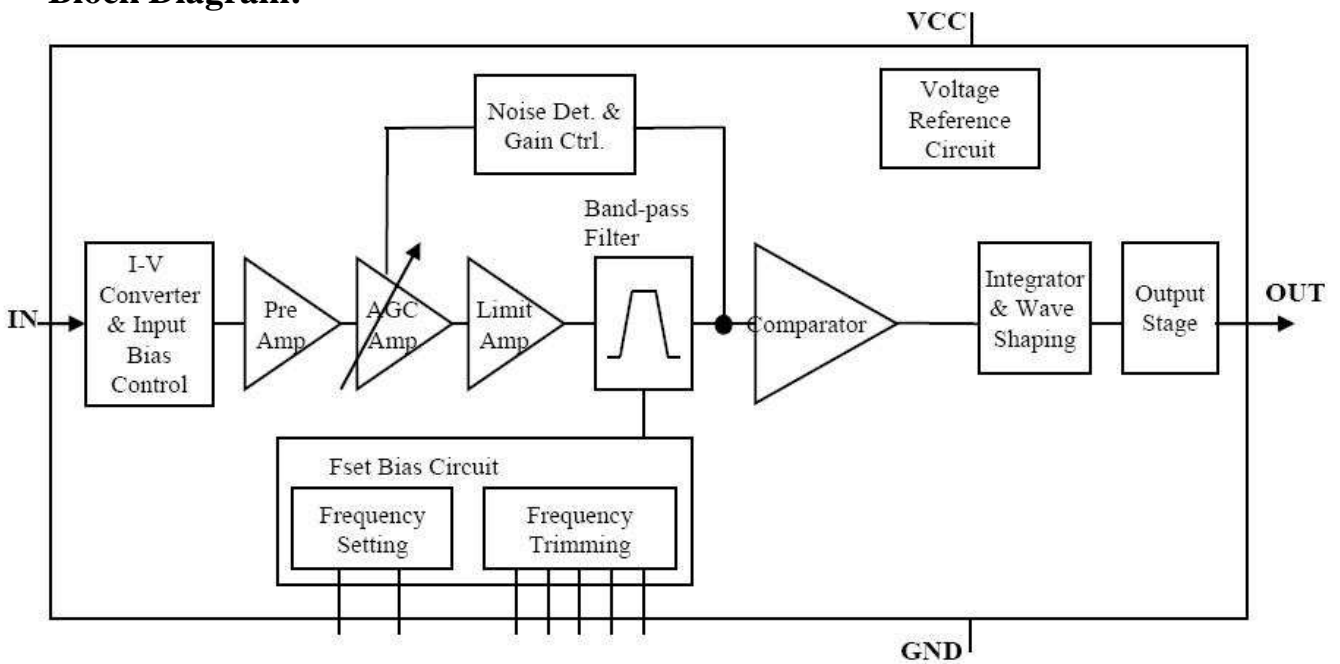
Block Diagram:

VCC

Noise Det. & Gain Ctrl.

Voltage Reference Circuit

Band-pass Filter

IN

I-V Converter & Input Bias Control

Pre Amp

AGC Amp

Limit Amp

Comparator

Integrator & Wave Shaping

Output Stage

OUT

Fset Bias Circuit

Frequency Setting

Frequency Trimming

GND